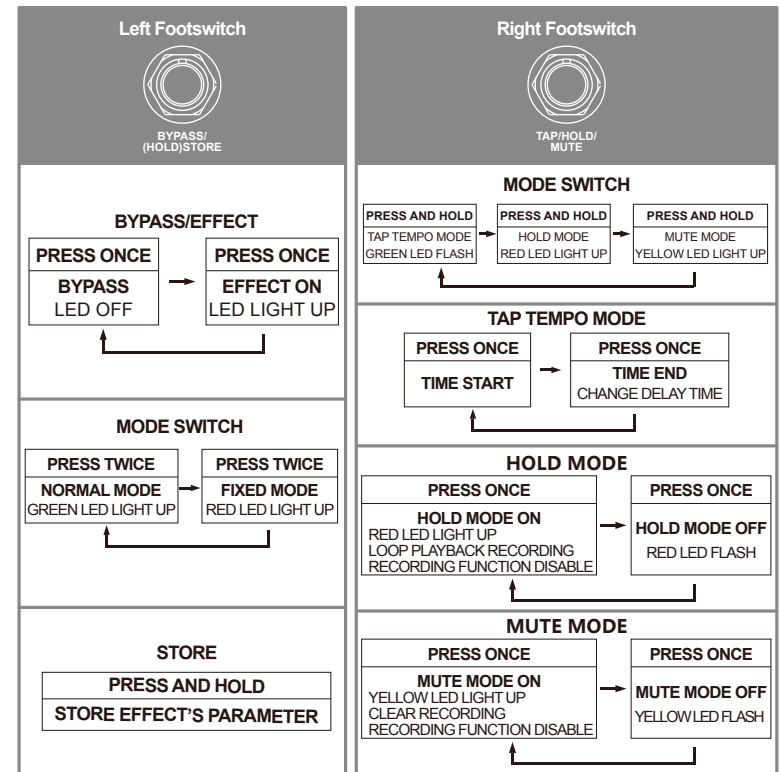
Left Footswitch

BYPASS/ (HOLD)STORE

BYPASS/EFFECT

PRESS ONCE
BYPASS
LED OFF

PRESS ONCE
EFFECT ON
LED LIGHT UP

MODE SWITCH

PRESS TWICE
NORMAL MODE
GREEN LED LIGHT UP

PRESS TWICE
FIXED MODE
RED LED LIGHT UP

STORE

PRESS AND HOLD
STORE EFFECT'S PARAMETER

Right Footswitch

TAP/HOLD/ MUTE

MODE SWITCH

PRESS AND HOLD
TAP TEMPO MODE
GREEN LED FLASH

PRESS AND HOLD
HOLD MODE
RED LED LIGHT UP

PRESS AND HOLD
MUTE MODE
YELLOW LED LIGHT UP

TAP TEMPO MODE

PRESS ONCE
TIME START

PRESS ONCE
TIME END
CHANGE DELAY TIME

HOLD MODE

PRESS ONCE
HOLD MODE ON
RED LED LIGHT UP
LOOP PLAYBACK RECORDING
RECORDING FUNCTION DISABLE

PRESS ONCE
HOLD MODE OFF
RED LED FLASH

MUTE MODE

PRESS ONCE
MUTE MODE ON
YELLOW LED LIGHT UP
CLEAR RECORDING
RECORDING FUNCTION DISABLE

PRESS ONCE
MUTE MODE OFF
YELLOWLED FLASH